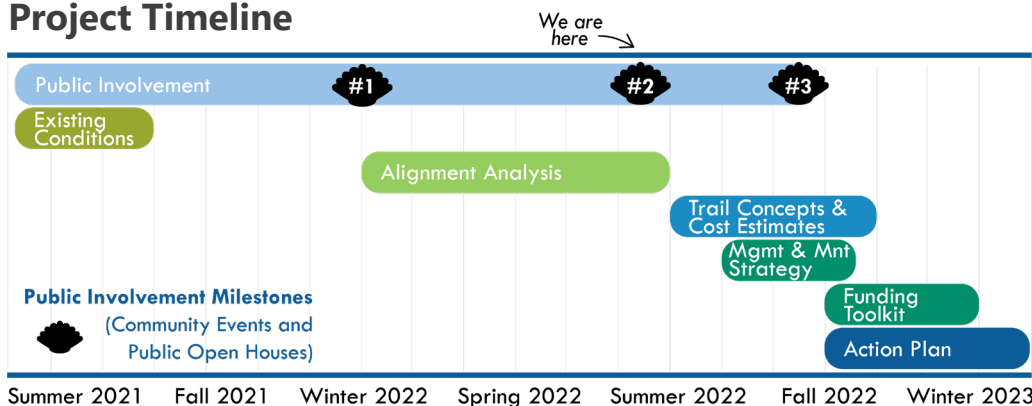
Project Timeline

We are here

Public Involvement

#1

#2

#3

Existing Conditions

Alignment Analysis

Trail Concepts & Cost Estimates

Mgmt & Mnt Strategy

Funding Toolkit

Action Plan

Public Involvement Milestones
(Community Events and Public Open Houses)

Summer 2021 Fall 2021 Winter 2022 Spring 2022 Summer 2022 Fall 2022 Winter 2023